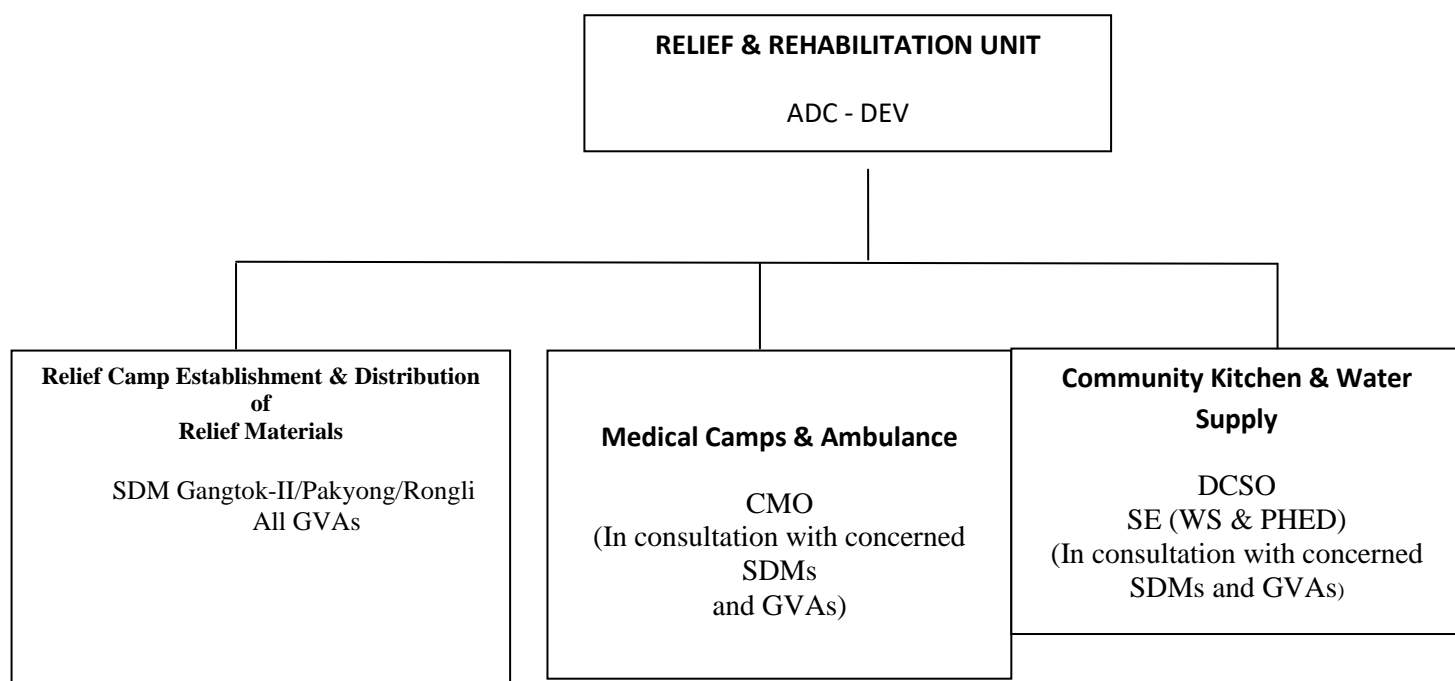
RELIEF & REHABILITATION UNIT

ADC - DEV

Relief Camp Establishment & Distribution of Relief Materials

SDM Gangtok-II/Pakyong/Rongli
All GVAs

Medical Camps & Ambulance

CMO
(In consultation with concerned SDMs and GVAs)

Community Kitchen & Water Supply

DCSO
SE (WS & PHED)
(In consultation with concerned SDMs and GVAs)